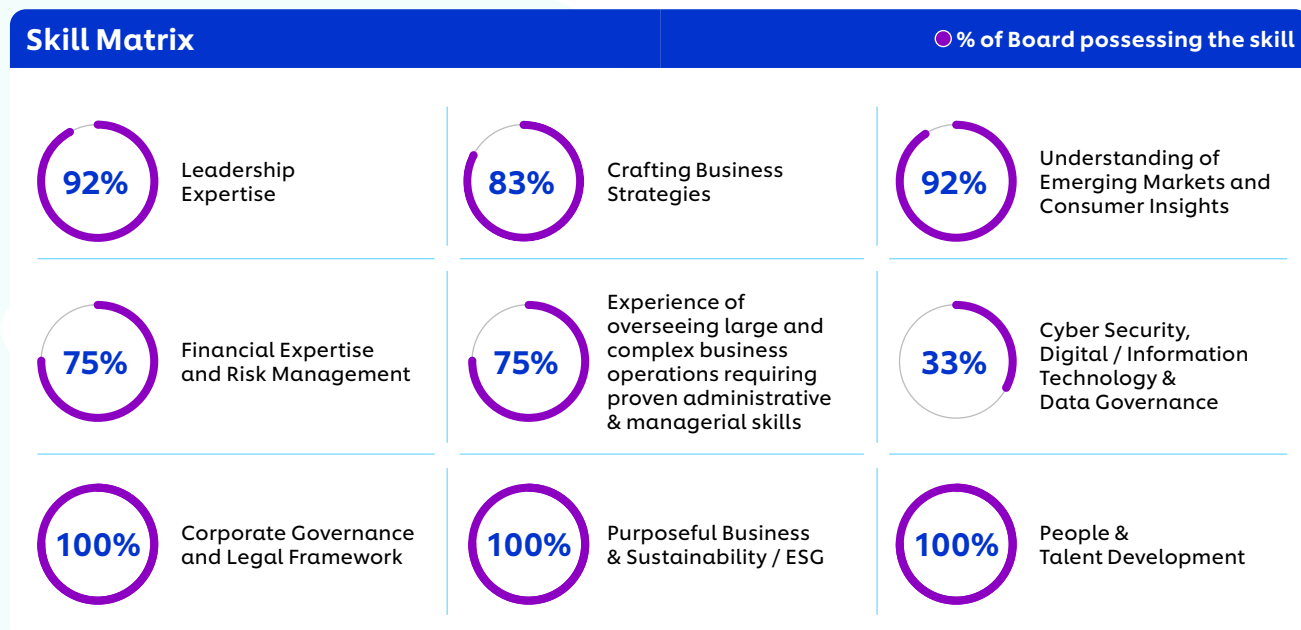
Skill Matrix

% of Board possessing the skill

92% Leadership Expertise

83% Crafting Business Strategies

92% Understanding of Emerging Markets and Consumer Insights

75% Financial Expertise and Risk Management

75% Experience of overseeing large and complex business operations requiring proven administrative & managerial skills

33% Cyber Security, Digital / Information Technology & Data Governance

100% Corporate Governance and Legal Framework

100% Purposeful Business & Sustainability / ESG

100% People & Talent Development